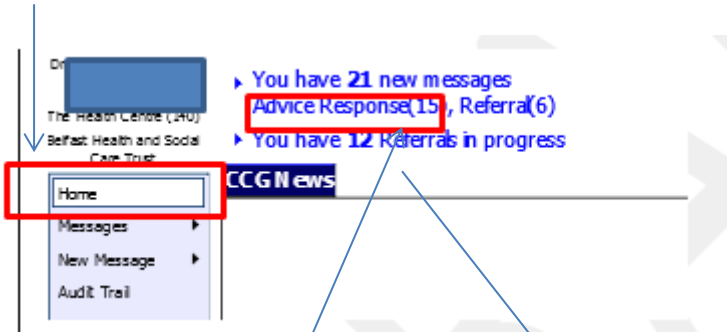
Dr

The Health Centre (140)
Belfast Health and Social Care Trust

Home
Messages
New Message
Audit Trail

You have 21 new messages
Advice Response(15), Referral(6)
You have 12 Referrals in progress

CCG News